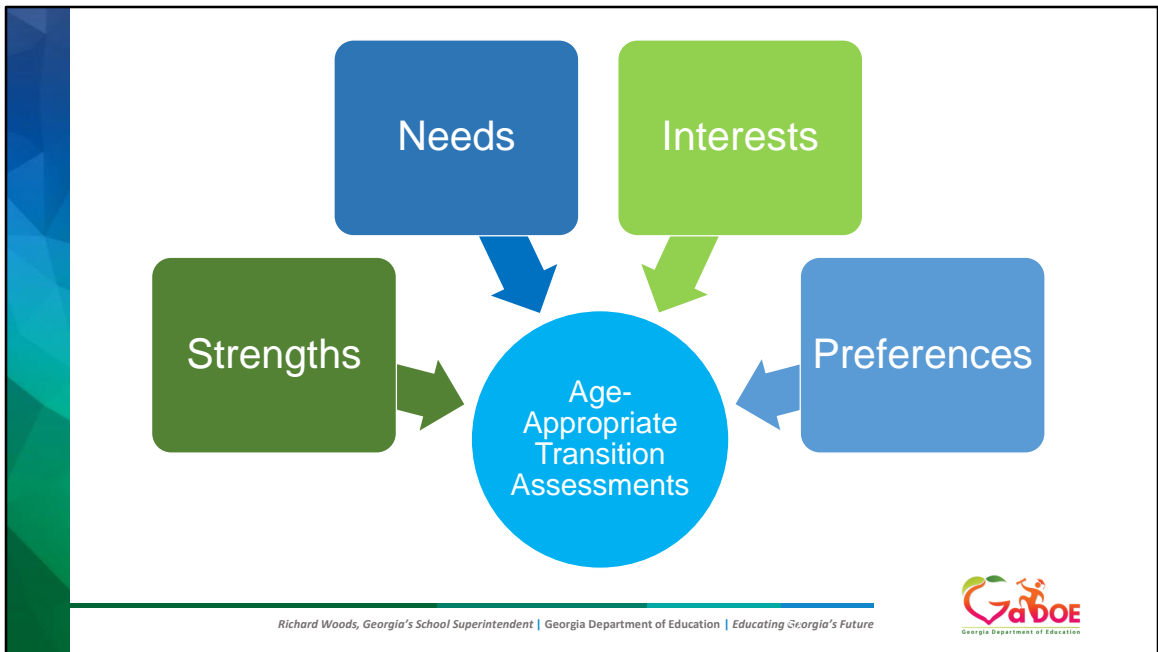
Needs

Interests

Strengths

Preferences

Age-Appropriate Transition Assessments

Richard Woods, Georgia's School Superintendent | Georgia Department of Education | Educating Georgia's Future

GaDOE
Georgia Department of Education